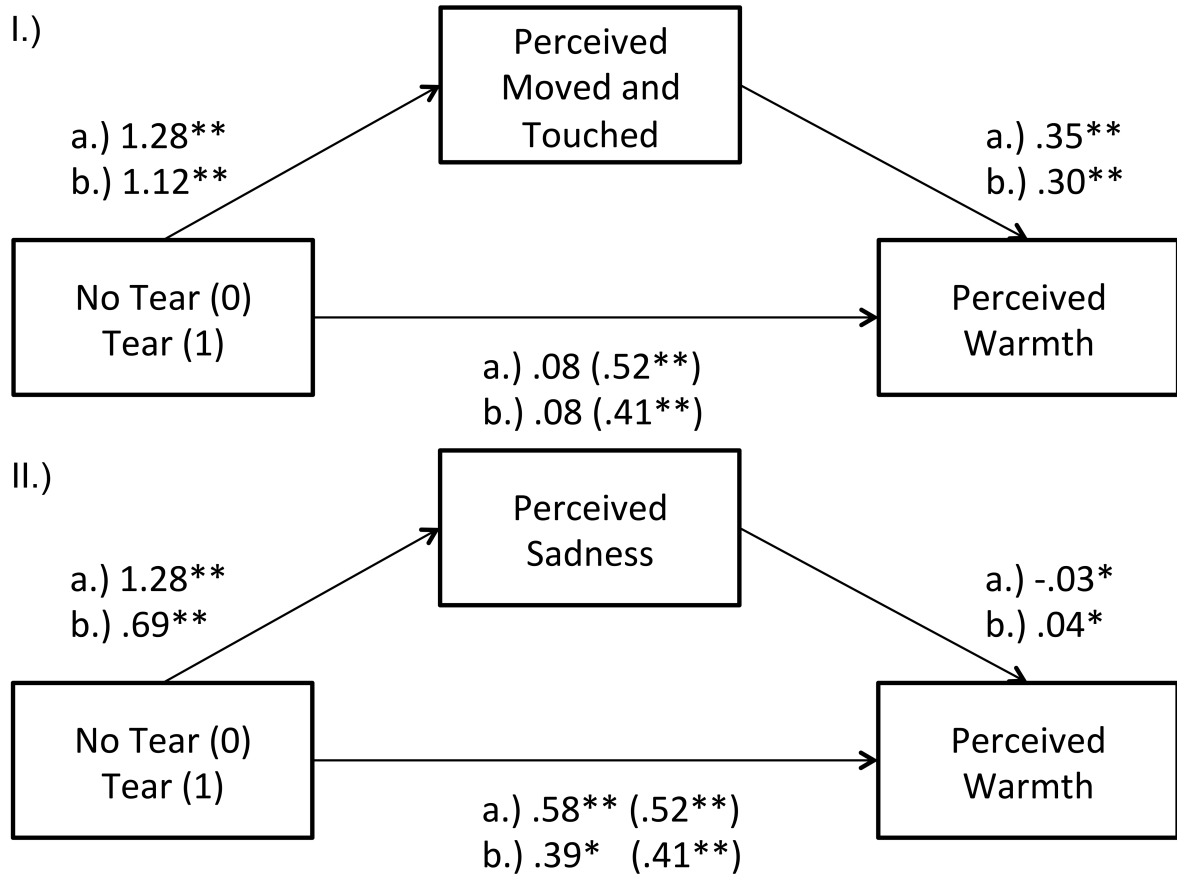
I.)

Perceived Moved and Touched

a.) 1.28**
b.) 1.12**

a.) .35**
b.) .30**

No Tear (0)
Tear (1)

Perceived Warmth

a.) .08 (.52**)
b.) .08 (.41**)

II.)

Perceived Sadness

a.) 1.28**
b.) .69**

a.) -.03*
b.) .04*

No Tear (0)
Tear (1)

Perceived Warmth

a.) .58** (.52**)
b.) .39* (.41**)